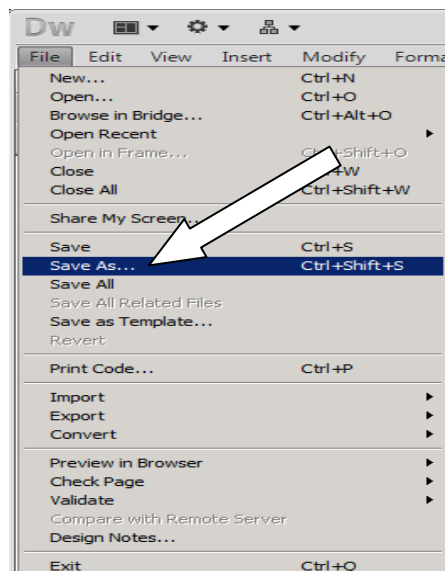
Dw

File Edit View Insert Modify Forma

New... Ctrl+N
Open... Ctrl+O
Browse in Bridge... Ctrl+Alt+O
Open Recent
Open in Frame... C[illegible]+Shift+O
Close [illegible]+W
Close All Ctrl+Shift+W

Share My Screen...

Save Ctrl+S
Save As... Ctrl+Shift+S
Save All
Save All Related Files
Save as Template...
Revert

Print Code... Ctrl+P

Import
Export
Convert

Preview in Browser
Check Page
Validate
Compare with Remote Server
Design Notes...

Exit Ctrl+O